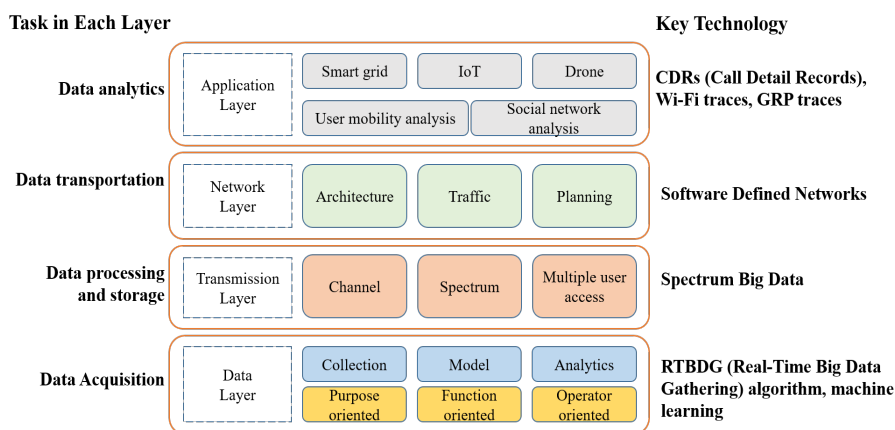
Task in Each Layer

Key Technology

Data analytics

Application Layer

Smart grid

IoT

Drone

User mobility analysis

Social network analysis

CDRs (Call Detail Records), Wi-Fi traces, GRP traces

Data transportation

Network Layer

Architecture

Traffic

Planning

Software Defined Networks

Data processing and storage

Transmission Layer

Channel

Spectrum

Multiple user access

Spectrum Big Data

Data Acquisition

Data Layer

Collection

Model

Analytics

Purpose oriented

Function oriented

Operator oriented

RTBDG (Real-Time Big Data Gathering) algorithm, machine learning